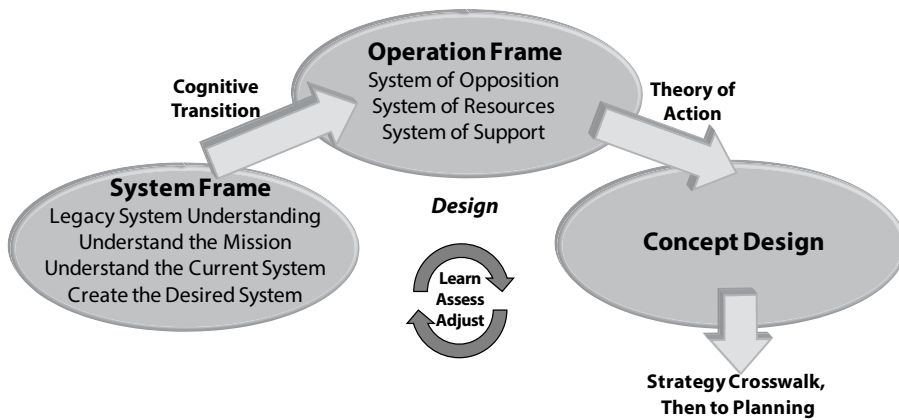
Operation Frame
System of Opposition
System of Resources
System of Support

Cognitive Transition

Theory of Action

System Frame
Legacy System Understanding
Understand the Mission
Understand the Current System
Create the Desired System

Design

Learn
Assess
Adjust

Concept Design

Strategy Crosswalk, Then to Planning